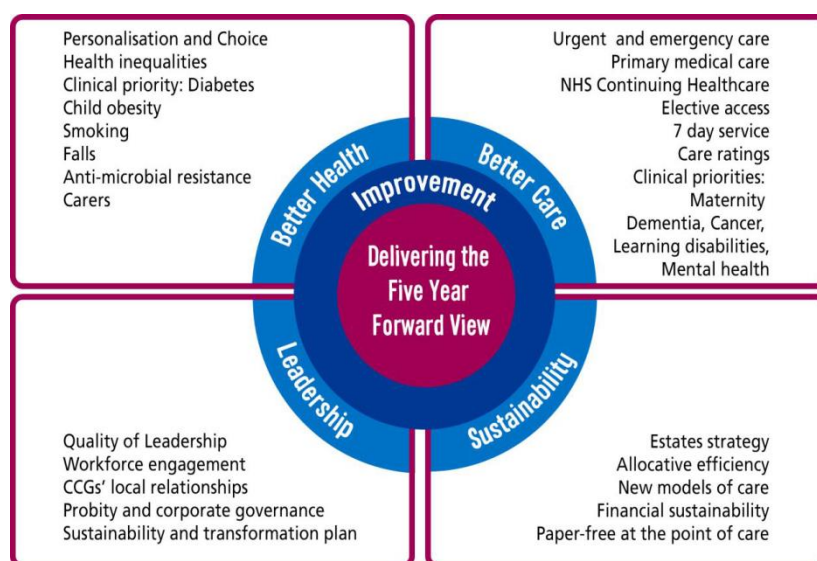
Personalisation and Choice
Health inequalities
Clinical priority: Diabetes
Child obesity
Smoking
Falls
Anti-microbial resistance
Carers

Urgent and emergency care
Primary medical care
NHS Continuing Healthcare
Elective access
7 day service
Care ratings
Clinical priorities:
Maternity
Dementia, Cancer,
Learning disabilities,
Mental health

Better Health
Improvement
Better Care

Delivering the Five Year Forward View

Leadership
Sustainability

Quality of Leadership
Workforce engagement
CCGs' local relationships
Probity and corporate governance
Sustainability and transformation plan

Estates strategy
Allocative efficiency
New models of care
Financial sustainability
Paper-free at the point of care